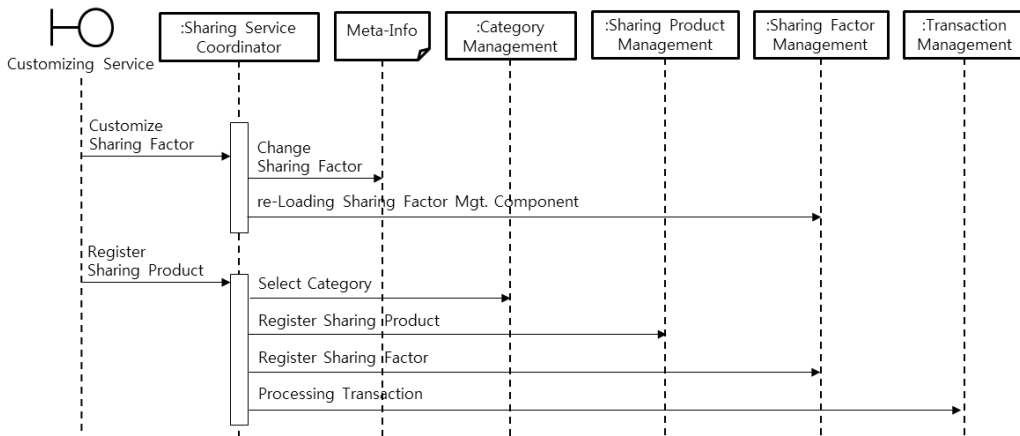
Customizing Service

:Sharing Service Coordinator

Meta-Info

:Category Management

:Sharing Product Management

:Sharing Factor Management

:Transaction Management

Customize Sharing Factor

Change Sharing Factor

re-Loading Sharing Factor Mgt. Component

Register Sharing Product

Select Category

Register Sharing Product

Register Sharing Factor

Processing Transaction